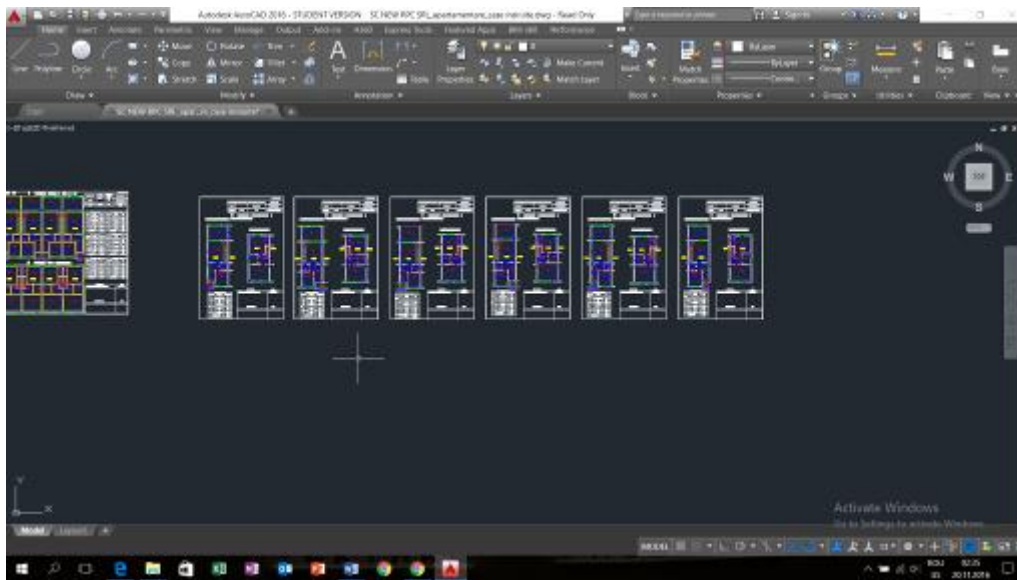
Autodesk AutoCAD 2016 - STUDENT VERSION SC NEW RPC SRL_apartamentare_case individuale.dwg - Read Only

Home Insert Annotate Parametric View Manage Output Add-ins A360 Express Tools Featured Apps BIM 360 Performance

Line Polyline Circle Arc Move Rotate Trim Copy Mirror Fillet Stretch Scale Array Text Dimension Table Layer Properties Make Current Match Layer Insert Match Properties ByLayer Group Measure Paste Base

Draw Modify Annotation Layers Block Properties Groups Utilities Clipboard View

Start SC NEW RPC SRL_apar_ca_case individuale*

[-][Top][2D Wireframe]

N
W TOP
S

Model Layout1

Activate Windows
Go to Settings to activate Windows.

MODEL

RON 02:25 20.11.2016